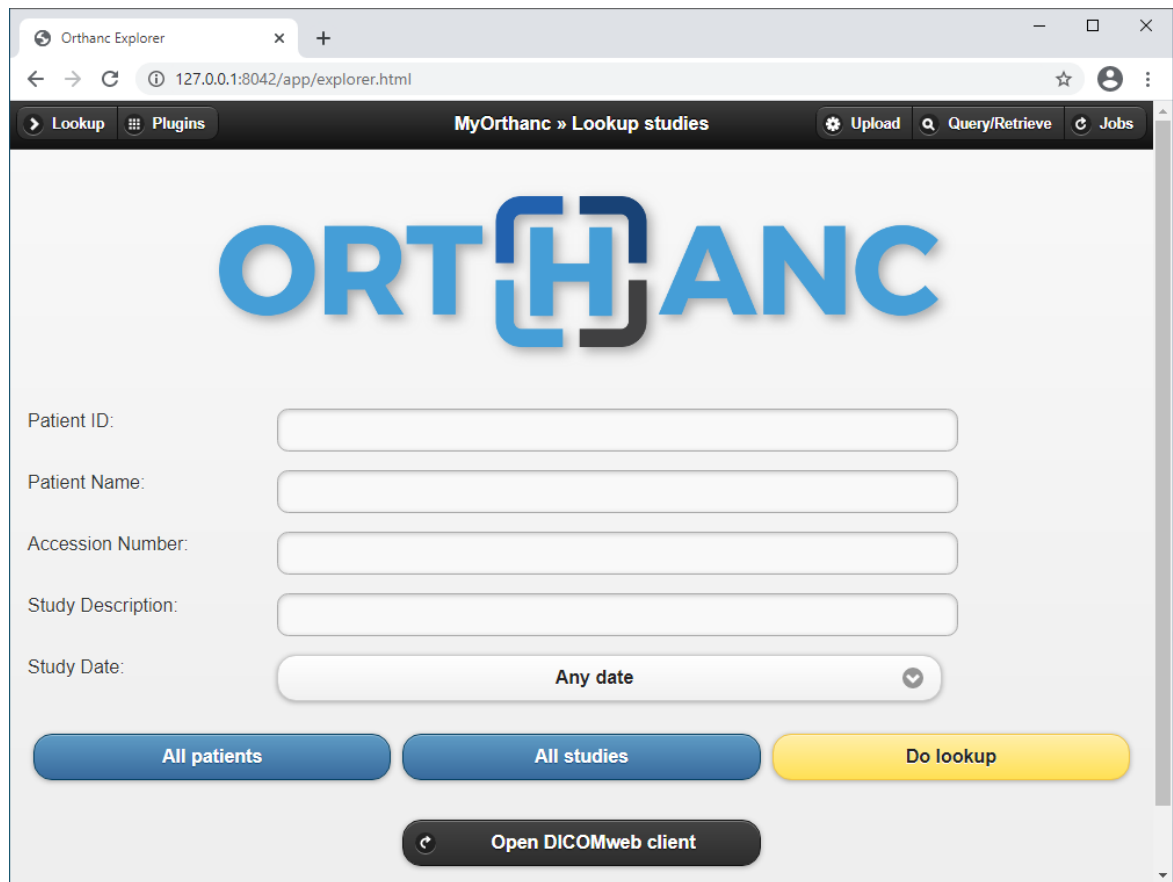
Orthanc Explorer

127.0.0.1:8042/app/explorer.html

Lookup Plugins

MyOrthanc » Lookup studies

Upload Query/Retrieve Jobs

ORTHANC

Patient ID:

Patient Name:

Accession Number:

Study Description:

Study Date:

Any date

All patients

All studies

Do lookup

Open DICOMweb client